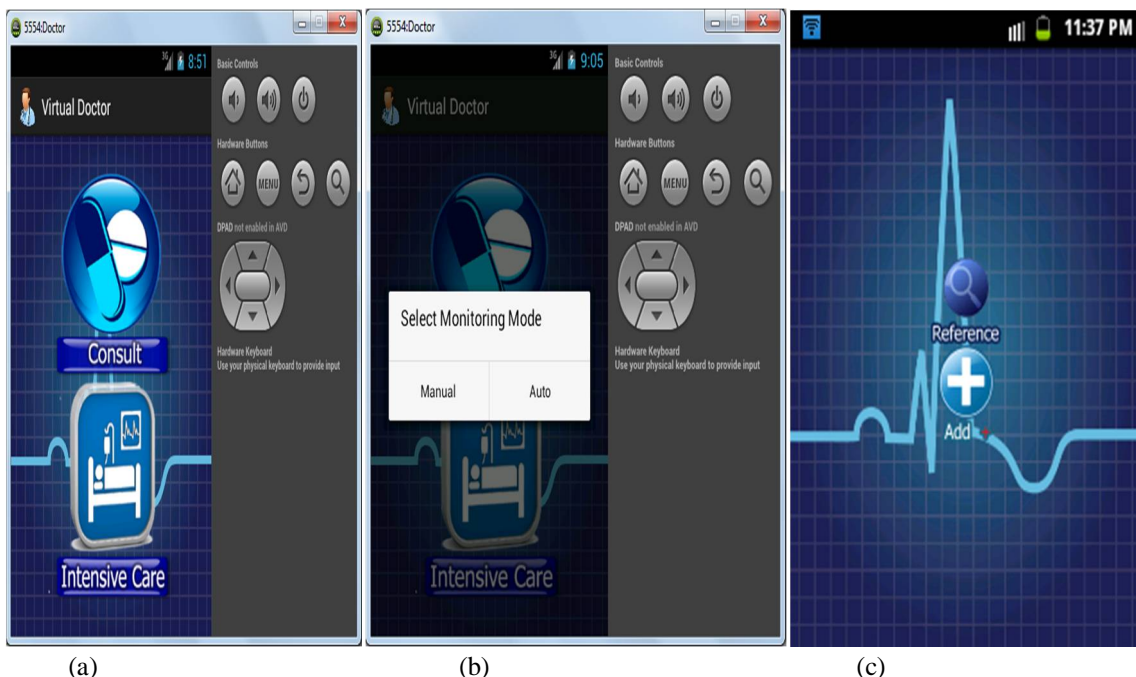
5554:Doctor

8:51

Virtual Doctor

Consult

Intensive Care

Basic Controls

Hardware Buttons

MENU

DPAD not enabled in AVD

Hardware Keyboard
Use your physical keyboard to provide input

(a)

5554:Doctor

9:05

Virtual Doctor

Select Monitoring Mode

Manual

Auto

Intensive Care

Basic Controls

Hardware Buttons

MENU

DPAD not enabled in AVD

Hardware Keyboard
Use your physical keyboard to provide input

(b)

11:37 PM

Reference

Add

(c)